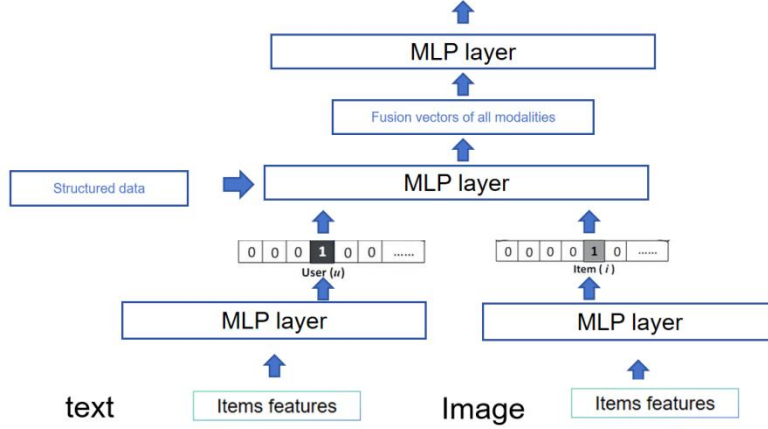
MLP layer

Fusion vectors of all modalities

Structured data

MLP layer

| 0 | 0 | 0 | 1 | 0 | 0 | ...... |
|---|---|---|---|---|---|---|

User ($u$)

| 0 | 0 | 0 | 0 | 1 | 0 | ...... |
|---|---|---|---|---|---|---|

Item ( $i$ )

MLP layer

MLP layer

text

Items features

Image

Items features